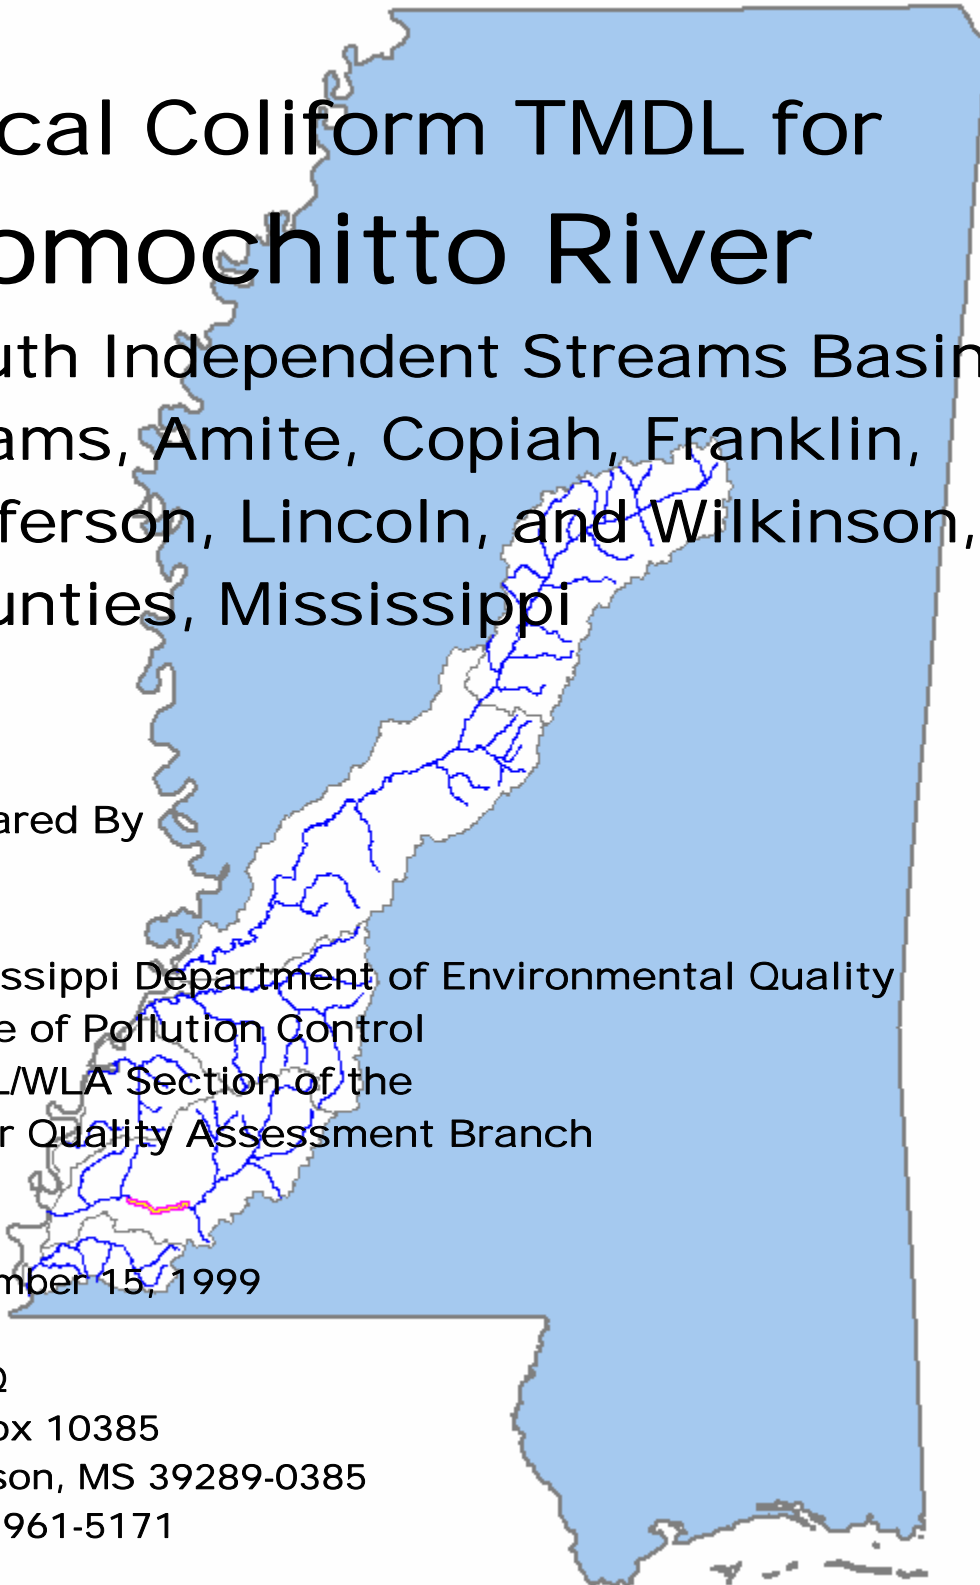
cal Coliform TMDL for
omochitto River

uth Independent Streams Basin
ams, Amite, Copiah, Franklin,
ferson, Lincoln, and Wilkinson,
unties, Mississippi

ared By

ssippi Department of Environmental Quality
e of Pollution Control
L/WLA Section of the
r Quality Assessment Branch

mber 15, 1999

Q
ox 10385
son, MS 39289-0385
961-5171